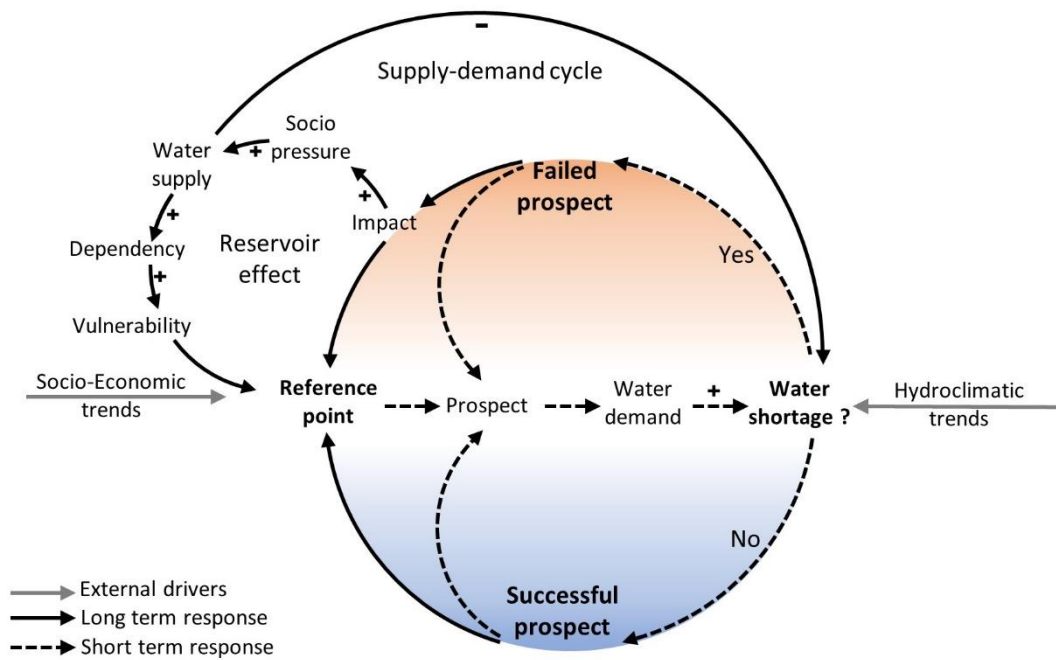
-

Supply-demand cycle

Socio pressure

+

Water supply

+

Dependency

+

Vulnerability

Reservoir effect

+

Impact

Failed prospect

Yes

Socio-Economic trends

Reference point

Prospect

Water demand

+

Water shortage ?

Hydroclimatic trends

No

Successful prospect

External drivers

Long term response

Short term response